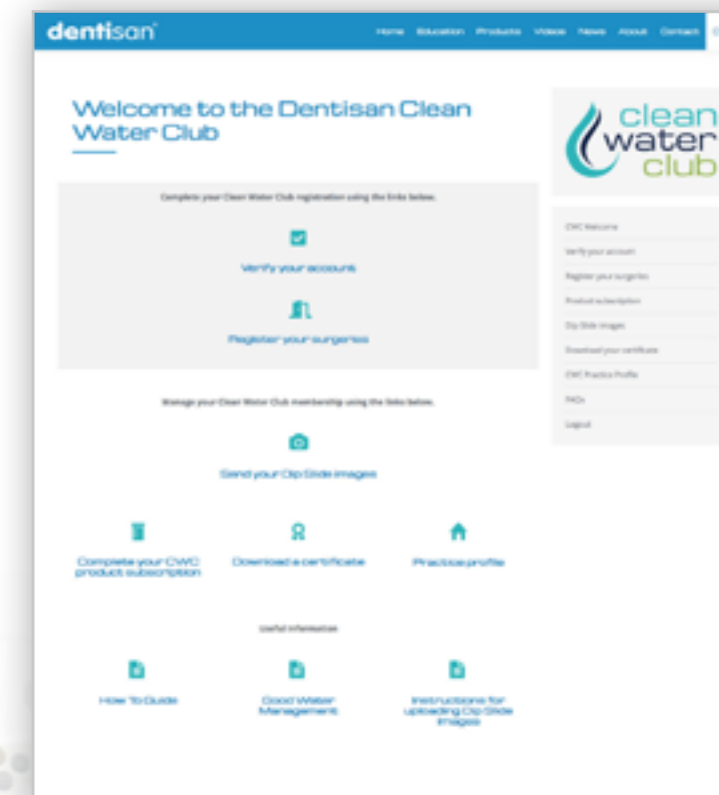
dentisan

Home Education Products Videos News About Contact

Welcome to the Dentisan Clean Water Club

Complete your Clean Water Club registration using the links below.

Verify your account

Register your surgeries

Manage your Clean Water Club membership using the links below.

Send your Dip Slide images

Complete your CWC product subscription

Download a certificate

Practice profile

Useful information

How To Guide

Good Water Management

Instructions for uploading Dip Slide images

clean water club

CWC Welcome
Verify your account
Register your surgeries
Product subscription
Dip Slide images
Download your certificate
CWC Practice Profile
FAQs
Logout